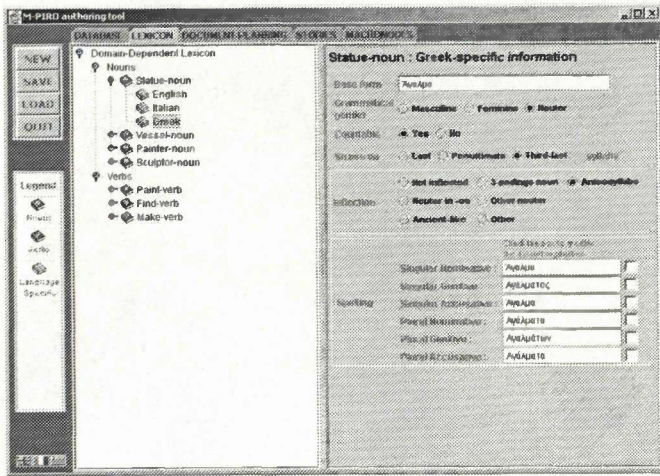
M-PIRO authoring tool

DATABASE LEXICON DOCUMENT-PLANNING STORIES MACHINOUS

NEW
SAVE
LOAD
QUIT

Legend
Nouns
Verbs
Language Specific

Domain-Dependent Lexicon
Nouns
Statue-noun
English
Italian
Greek
Vessel-noun
Painter-noun
Sculptor-noun
Verbs
Paint-verb
Find-verb
Make-verb

Statue-noun : Greek-specific information

Base form: Άγαλμ

Grammatical gender: Masculine Feminine Neuter

Countable: Yes No

Stress on: Last Penultimate Third-last syllable

Inflection: Not inflected 3 endings noun Antepsyllabic
Neuter in -ov Other neuter
Ancient-like Other

Check the box to modify the default spelling

Spelling:
Singular Nominative: Άγαλμα
Singular Genitive: Αγάλματος
Singular Accusative: Άγαλμα
Plural Nominative: Αγάλματα
Plural Genitive: Αγαλμάτων
Plural Accusative: Αγάλματα